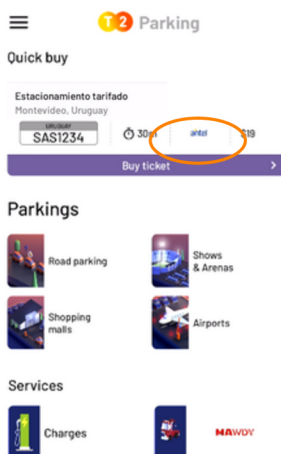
T2 Parking

Quick buy

Estacionamiento tarifado
Montevideo, Uruguay

URUGUAY
SAS1234

30m

antel

$19

Buy ticket

Parkings

Road parking

Shows & Arenas

Shopping malls

Airports

Services

Charges

MAWDY